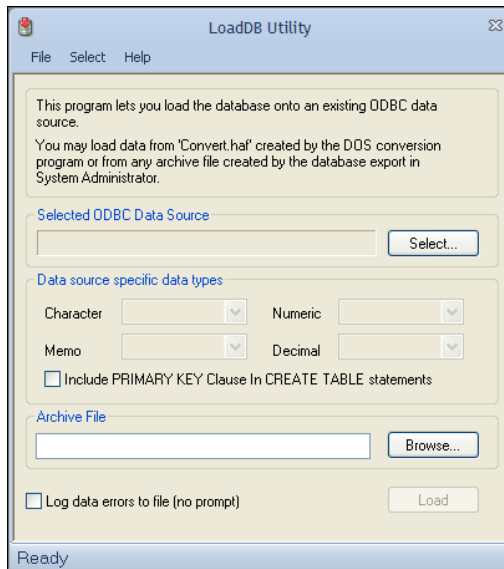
LoadDB Utility

File Select Help

This program lets you load the database onto an existing ODBC data source.

You may load data from 'Convert.haf' created by the DOS conversion program or from any archive file created by the database export in System Administrator.

Selected ODBC Data Source

Select...

Data source specific data types

Character

Numeric

Memo

Decimal

Include PRIMARY KEY Clause In CREATE TABLE statements

Archive File

Browse...

Log data errors to file (no prompt)

Load

Ready